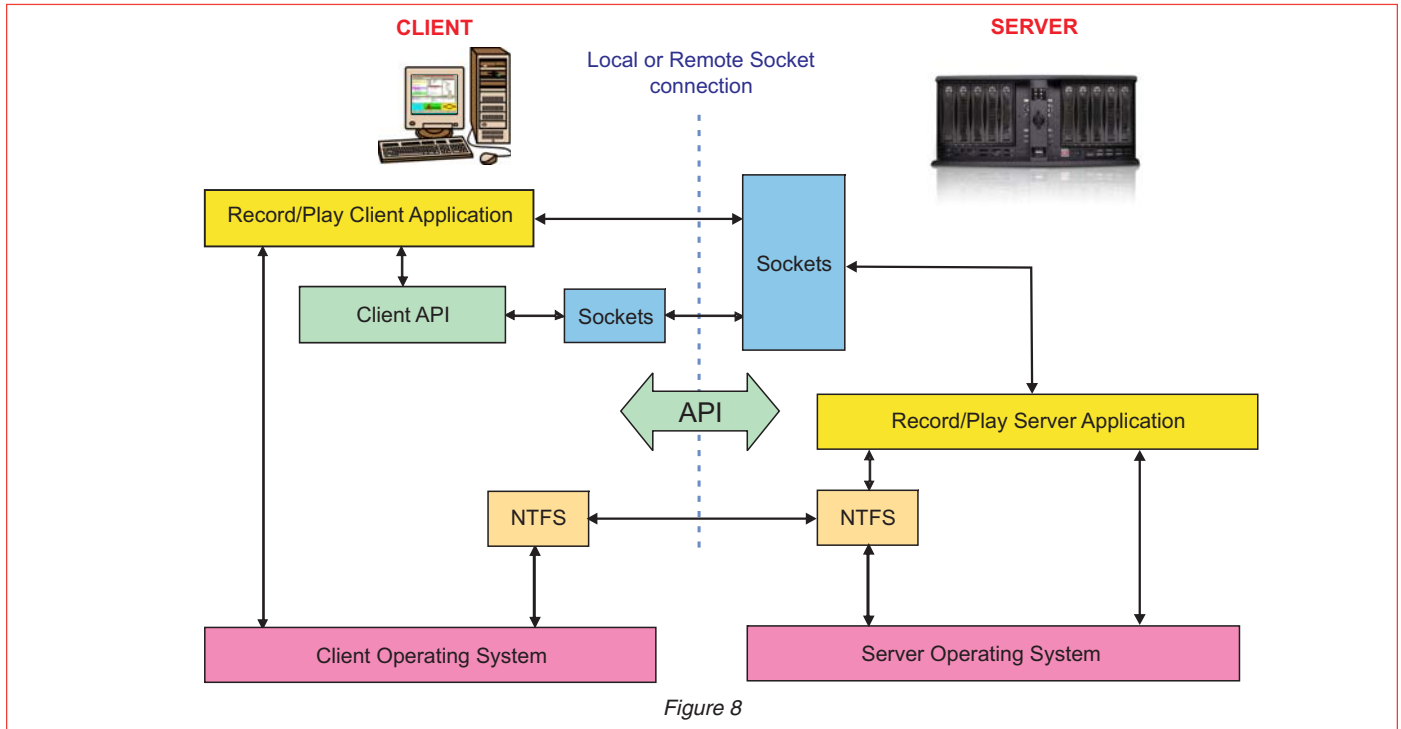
CLIENT

Local or Remote Socket connection

SERVER

Record/Play Client Application

Sockets

Client API

Sockets

API

Record/Play Server Application

NTFS

NTFS

Client Operating System

Server Operating System

Figure 8